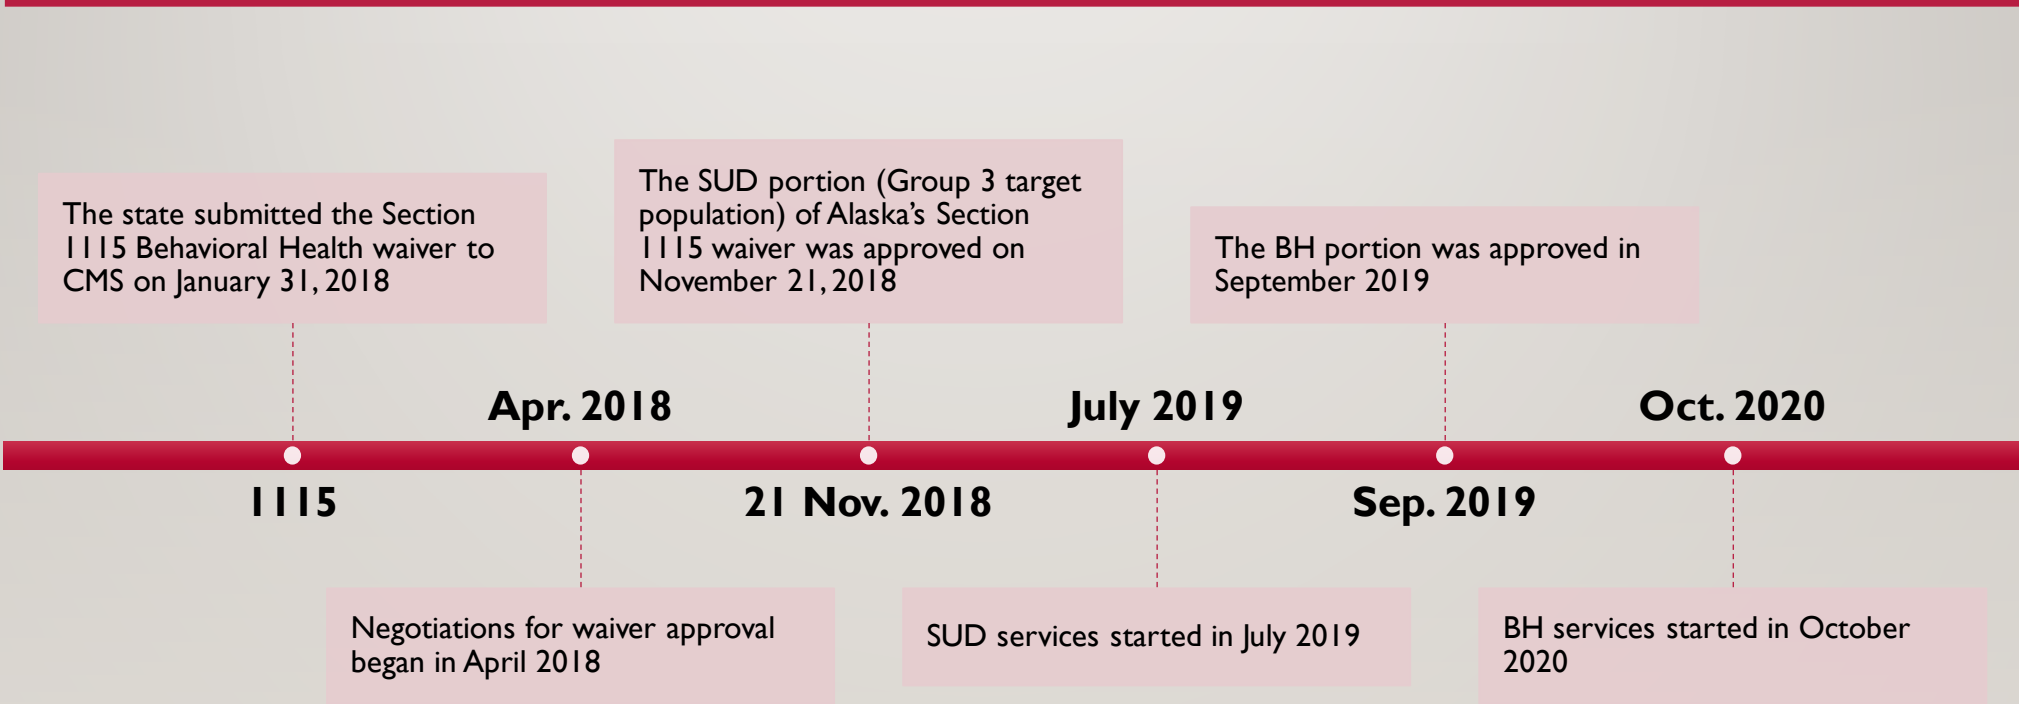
The state submitted the Section 1115 Behavioral Health waiver to CMS on January 31, 2018

The SUD portion (Group 3 target population) of Alaska's Section 1115 waiver was approved on November 21, 2018

The BH portion was approved in September 2019

Apr. 2018

July 2019

Oct. 2020

1115

21 Nov. 2018

Sep. 2019

Negotiations for waiver approval began in April 2018

SUD services started in July 2019

BH services started in October 2020